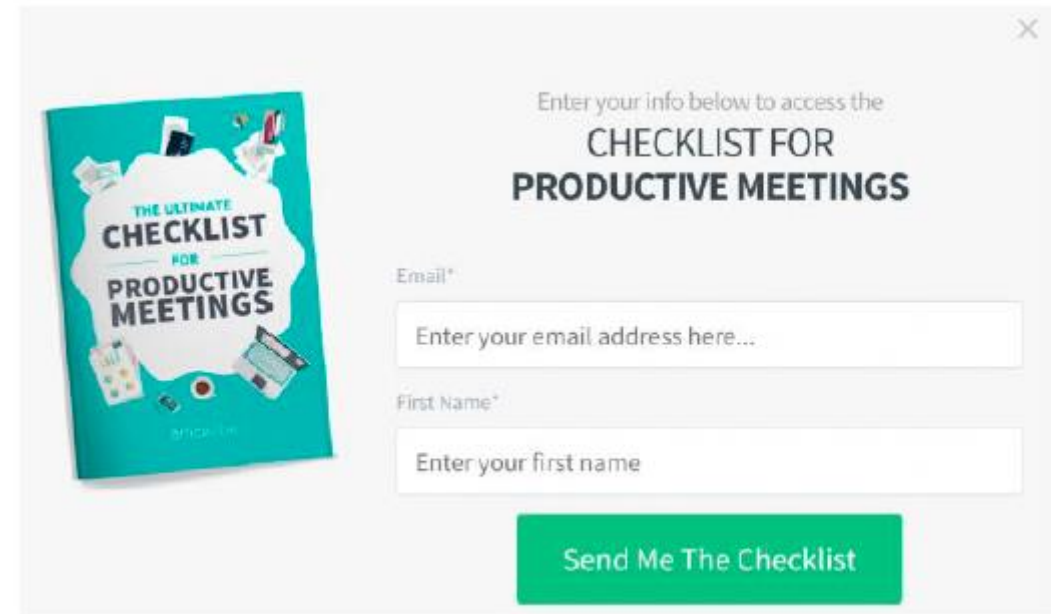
×

THE ULTIMATE
CHECKLIST
FOR
PRODUCTIVE
MEETINGS

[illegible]

Enter your info below to access the
CHECKLIST FOR
PRODUCTIVE MEETINGS

Email*
Enter your email address here...

First Name*
Enter your first name

Send Me The Checklist